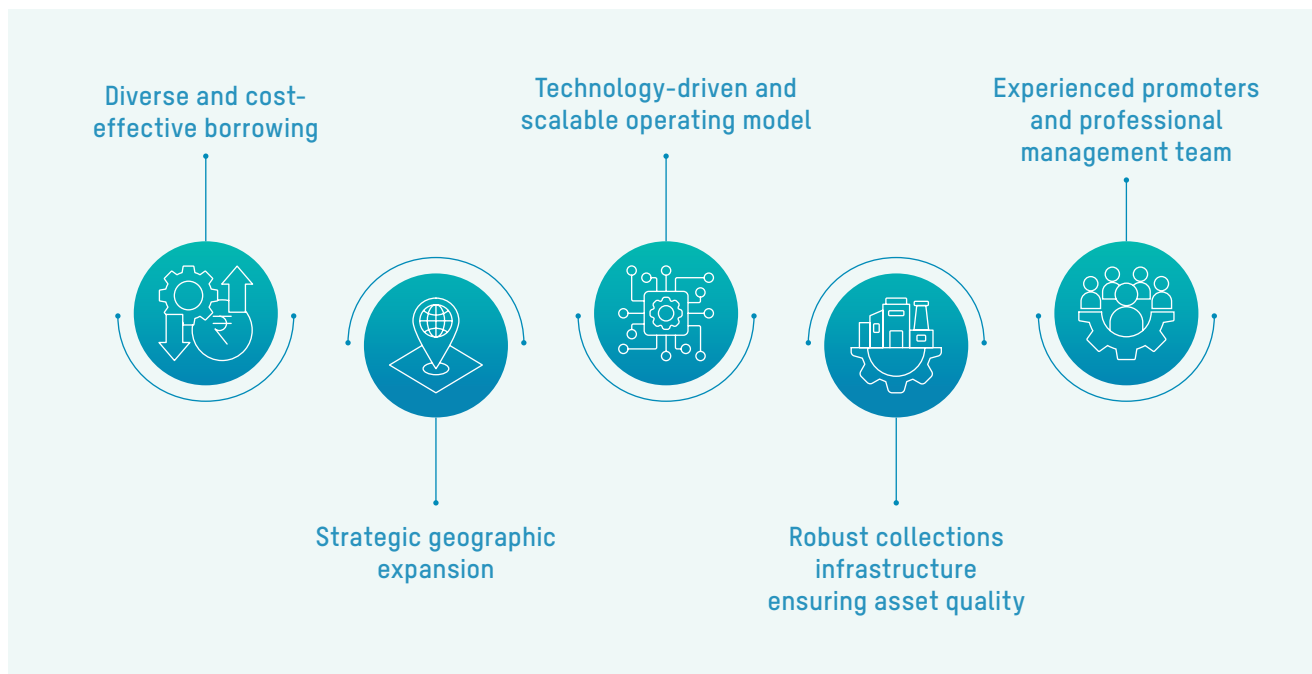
Diverse and cost-effective borrowing

Technology-driven and scalable operating model

Experienced promoters and professional management team

₹

Strategic geographic expansion

Robust collections infrastructure ensuring asset quality